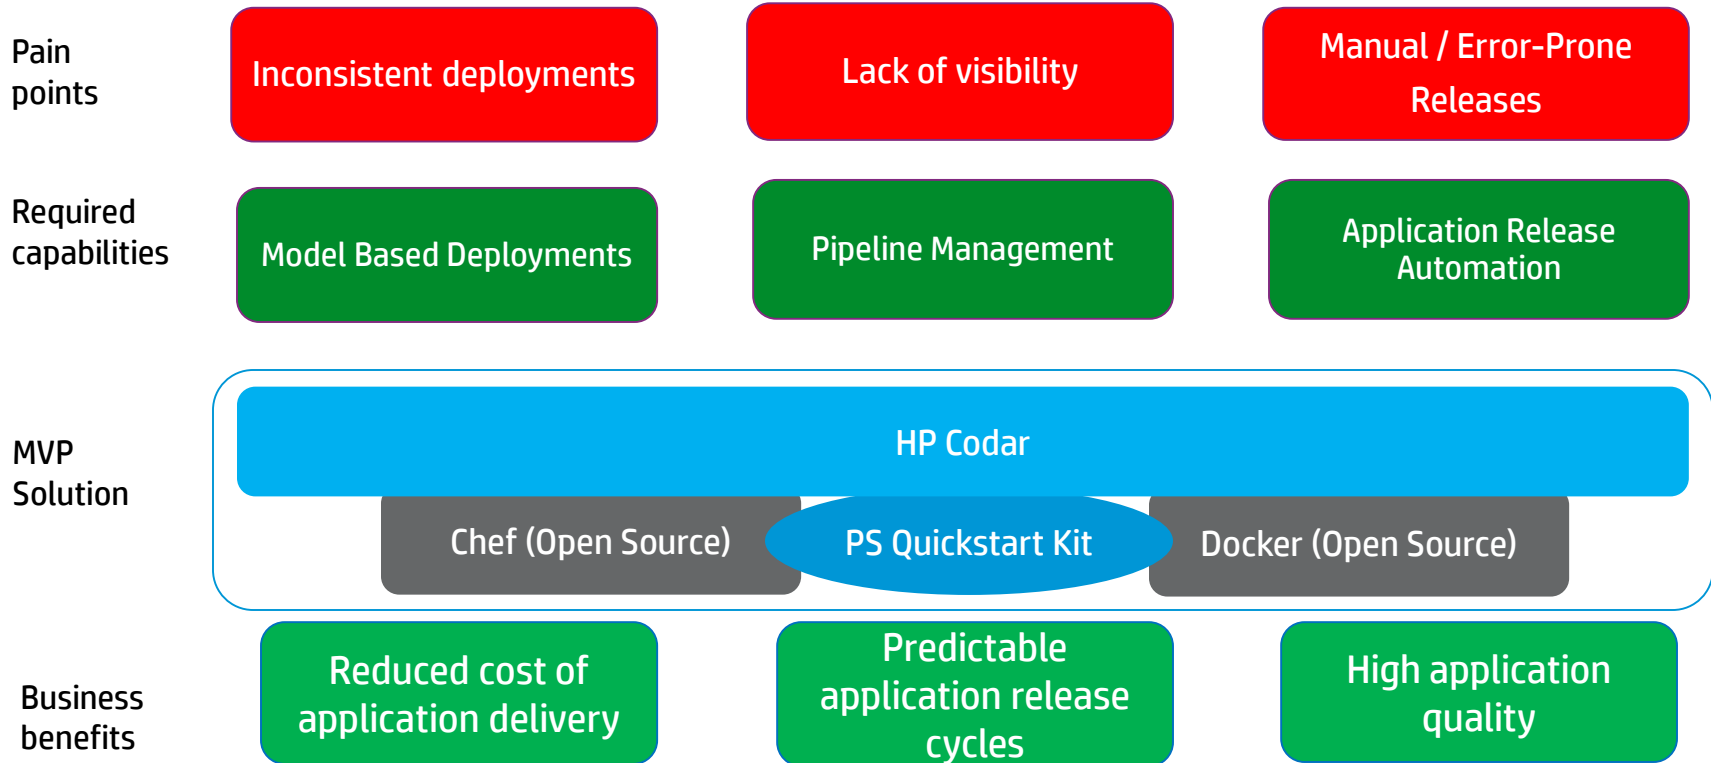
Pain points

Inconsistent deployments

Lack of visibility

Manual / Error-Prone Releases

Required capabilities

Model Based Deployments

Pipeline Management

Application Release Automation

MVP Solution

HP Codar

Chef (Open Source)

PS Quickstart Kit

Docker (Open Source)

Business benefits

Reduced cost of application delivery

Predictable application release cycles

High application quality